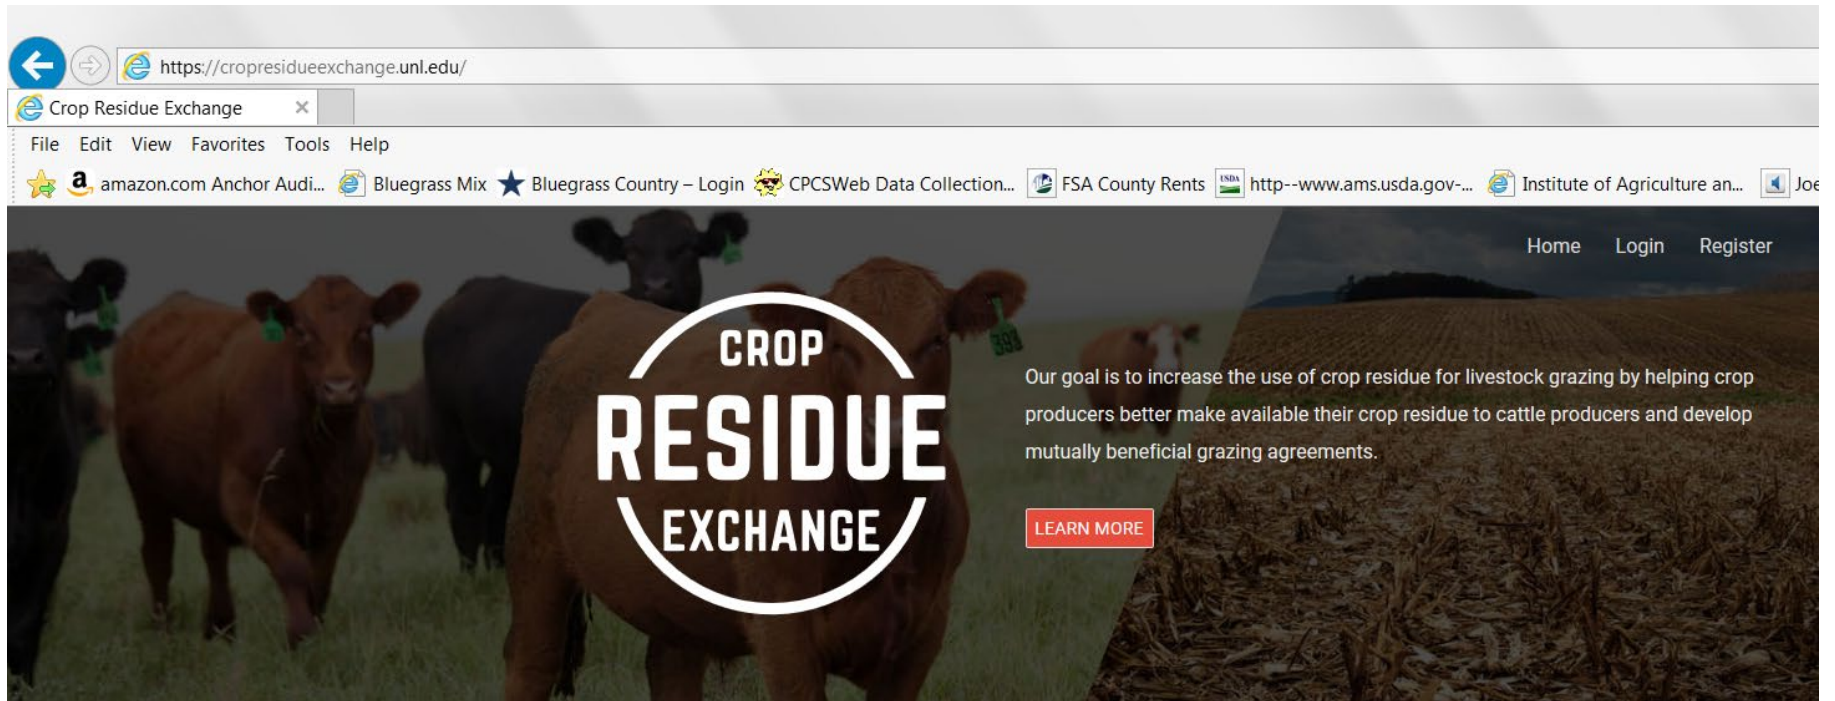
https://cropresidueexchange.unl.edu/

Crop Residue Exchange ×

File Edit View Favorites Tools Help

amazon.com Anchor Audi... Bluegrass Mix Bluegrass Country – Login CPCSWeb Data Collection... FSA County Rents http--www.ams.usda.gov-... Institute of Agriculture an... Joe

Home Login Register

CROP RESIDUE EXCHANGE

Our goal is to increase the use of crop residue for livestock grazing by helping crop producers better make available their crop residue to cattle producers and develop mutually beneficial grazing agreements.

LEARN MORE